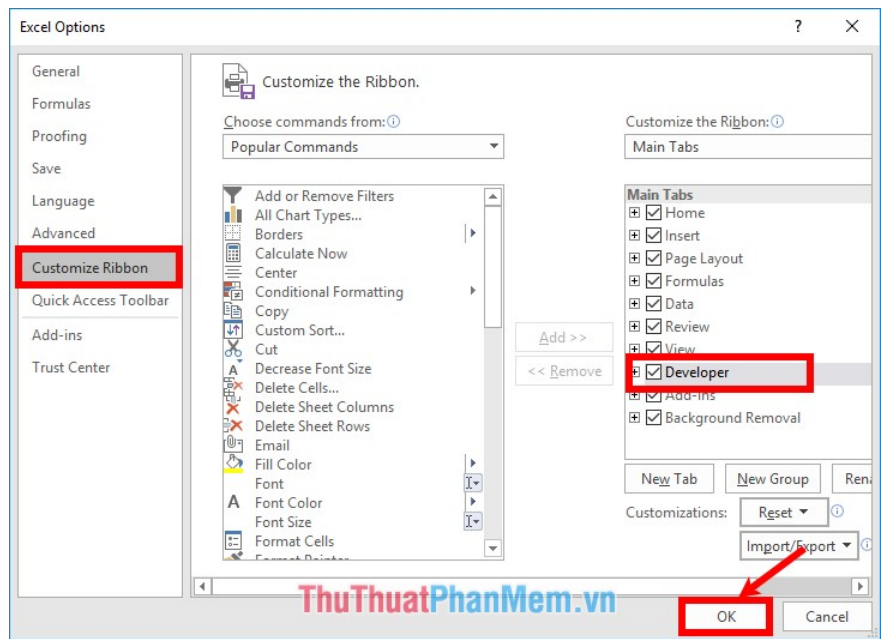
Excel Options

?

General
Formulas
Proofing
Save
Language
Advanced
Customize Ribbon
Quick Access Toolbar
Add-ins
Trust Center

Customize the Ribbon.

Choose commands from:
Popular Commands

Add or Remove Filters
All Chart Types...
Borders
Calculate Now
Center
Conditional Formatting
Copy
Custom Sort...
Cut
Decrease Font Size
Delete Cells...
Delete Sheet Columns
Delete Sheet Rows
Email
Fill Color
Font
Font Color
Font Size
Format Cells

Add >>
<< Remove

Customize the Ribbon:
Main Tabs

Main Tabs
Home
Insert
Page Layout
Formulas
Data
Review
View
Developer
Add-ins
Background Removal

New Tab
New Group
Rena

Customizations:
Reset
Import/Export

ThuThuatPhanMem.vn

OK
Cancel